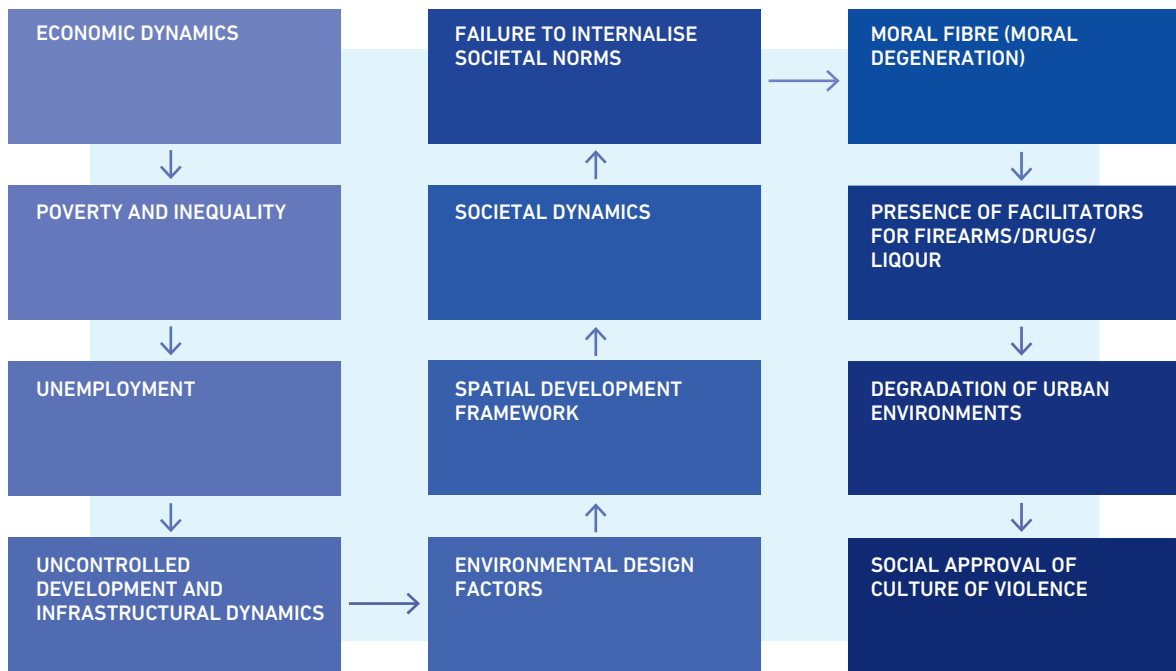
ECONOMIC DYNAMICS

POVERTY AND INEQUALITY

UNEMPLOYMENT

UNCONTROLLED DEVELOPMENT AND INFRASTRUCTURAL DYNAMICS

ENVIRONMENTAL DESIGN FACTORS

SPATIAL DEVELOPMENT FRAMEWORK

SOCIETAL DYNAMICS

FAILURE TO INTERNALISE SOCIETAL NORMS

MORAL FIBRE (MORAL DEGENERATION)

PRESENCE OF FACILITATORS FOR FIREARMS/DRUGS/ LIQOUR

DEGRADATION OF URBAN ENVIRONMENTS

SOCIAL APPROVAL OF CULTURE OF VIOLENCE